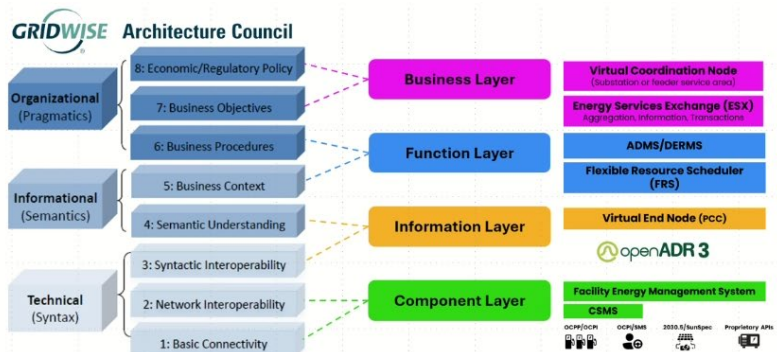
GRIDWISE Architecture Council

Organizational (Pragmatics)

Informational (Semantics)

Technical (Syntax)

8: Economic/Regulatory Policy

7: Business Objectives

6: Business Procedures

5: Business Context

4: Semantic Understanding

3: Syntactic Interoperability

2: Network Interoperability

1: Basic Connectivity

Business Layer

Function Layer

Information Layer

Component Layer

Virtual Coordination Node (Substation or feeder service area)

Energy Services Exchange (ESX) Aggregation, Information, Transactions

ADMS/DERMS

Flexible Resource Scheduler (FRS)

Virtual End Node (PCC)

openADR 3

Facility Energy Management System

CSMS

OCPP/OCPI

OCPI/SMS

2030.5/SunSpec

Proprietary APIs